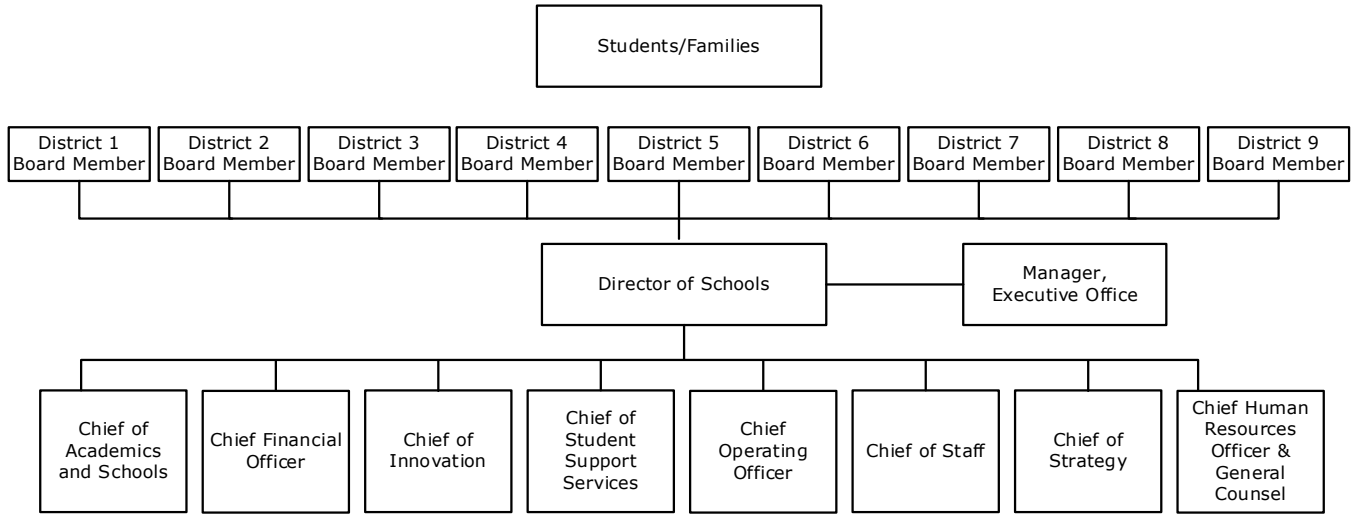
Students/Families

District 1 Board Member

District 2 Board Member

District 3 Board Member

District 4 Board Member

District 5 Board Member

District 6 Board Member

District 7 Board Member

District 8 Board Member

District 9 Board Member

Director of Schools

Manager, Executive Office

Chief of Academics and Schools

Chief Financial Officer

Chief of Innovation

Chief of Student Support Services

Chief Operating Officer

Chief of Staff

Chief of Strategy

Chief Human Resources Officer & General Counsel